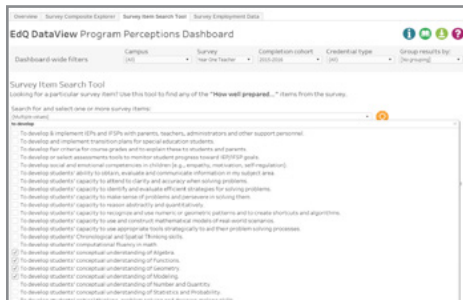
Overview | Survey Composite Explorer | Survey Item Search Tool | Survey Employment Data

EdQ DataView Program Perceptions Dashboard

Dashboard wide filters

Campus
(All)

Survey
Year One Teacher

Completion cohort
2015-2016

Credential type
(All)

Group results by:
(No grouping)

Survey Item Search Tool

Looking for a particular survey item? Use this tool to find any of the "How well prepared..." items from the survey.

Search for and select one or more survey items:

(Multiple values)

to develop

To develop & implement IEPs and IFSPs with parents, teachers, administrators and other support personnel.
To develop and implement transition plans for special education students.
To develop fair criteria for course grades and to explain these to students and parents.
To develop or select assessments tools to monitor student progress toward IEP/IFSP goals.
To develop social and emotional competencies in children (e.g., empathy, motivation, self-regulation).
To develop students' ability to obtain, evaluate and communicate information in my subject area.
To develop students' capacity to attend to clarity and accuracy when solving problems.
To develop students' capacity to identify and evaluate efficient strategies for solving problems.
To develop students' capacity to make sense of problems and persevere in solving them.
To develop students' capacity to reason abstractly and quantitatively.
To develop students' capacity to recognize and use numeric or geometric patterns and to create shortcuts and algorithms.
To develop students' capacity to use and construct mathematical models of real-world scenarios.
To develop students' capacity to use appropriate tools strategically to aid them problem solving processes.
To develop students' Chronological and Spatial Thinking skills.
To develop students' computational fluency in math.
To develop students' conceptual understanding of Algebra.
To develop students' conceptual understanding of functions.
To develop students' conceptual understanding of Geometry.
To develop students' conceptual understanding of Modeling.
To develop students' conceptual understanding of Number and Quantity.
To develop students' conceptual understanding of Statistics and Probability.
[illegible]